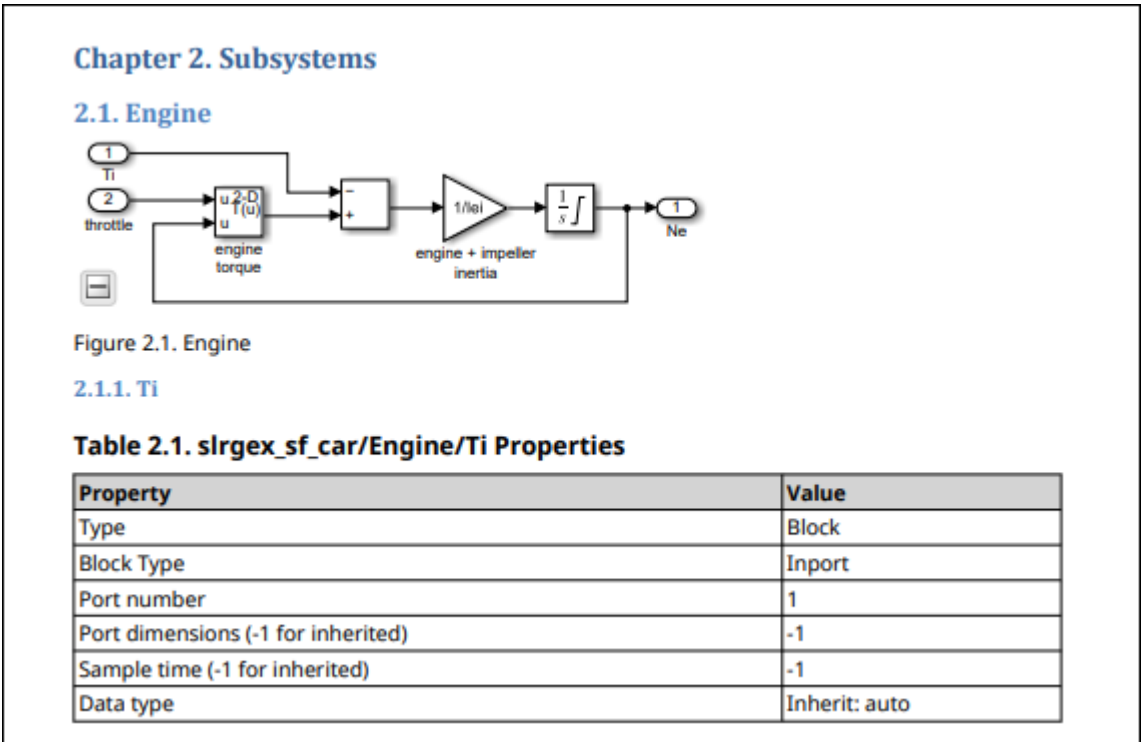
Chapter 2. Subsystems

2.1. Engine

1
Ti
2
throttle
u 2-D
T(u)
u
engine torque
−
+
1/Iei
engine + impeller inertia
$\frac{1}{s}$
1
Ne

Figure 2.1. Engine

2.1.1. Ti

Table 2.1. slrgex_sf_car/Engine/Ti Properties

| Property | Value |
|---|---|
| Type | Block |
| Block Type | Inport |
| Port number | 1 |
| Port dimensions (-1 for inherited) | -1 |
| Sample time (-1 for inherited) | -1 |
| Data type | Inherit: auto |